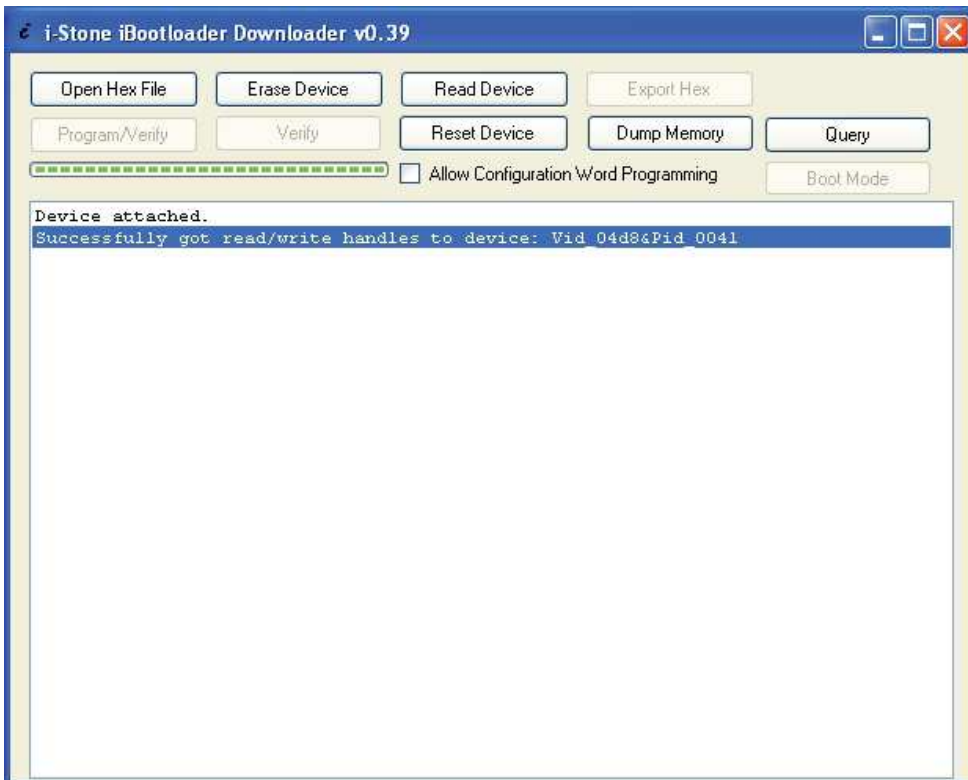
i-Stone iBootloader Downloader v0.39

Open Hex File
Erase Device
Read Device
Export Hex
Program/Verify
Verify
Reset Device
Dump Memory
Query
Allow Configuration Word Programming
Boot Mode

Device attached.
Successfully got read/write handles to device: Vid_04d8&Pid_0041